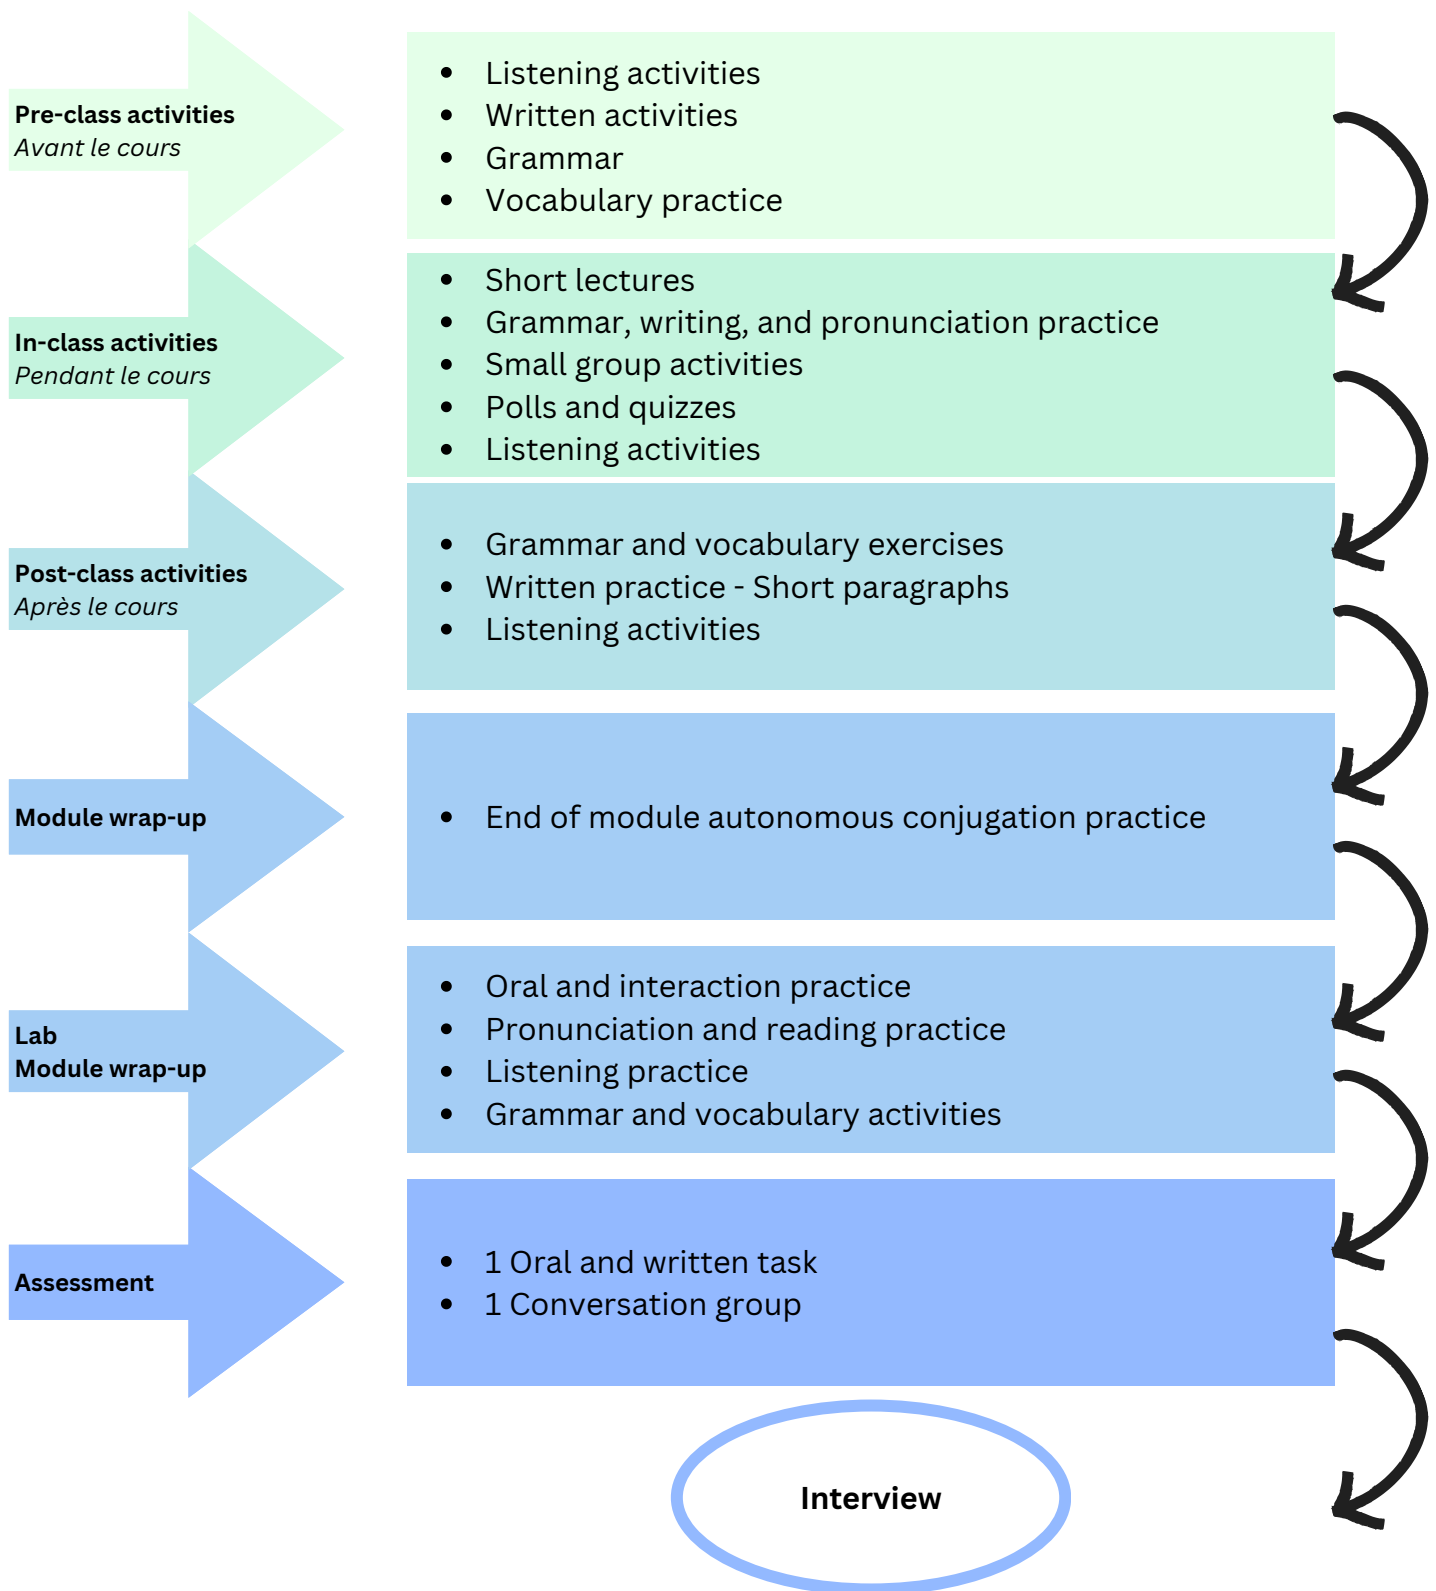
Pre-class activities
Avant le cours

- Listening activities
- Written activities
- Grammar
- Vocabulary practice

In-class activities
Pendant le cours

- Short lectures
- Grammar, writing, and pronunciation practice
- Small group activities
- Polls and quizzes
- Listening activities

Post-class activities
Après le cours

- Grammar and vocabulary exercises
- Written practice - Short paragraphs
- Listening activities

Module wrap-up

- End of module autonomous conjugation practice

Lab
Module wrap-up

- Oral and interaction practice
- Pronunciation and reading practice
- Listening practice
- Grammar and vocabulary activities

Assessment

- 1 Oral and written task
- 1 Conversation group

Interview